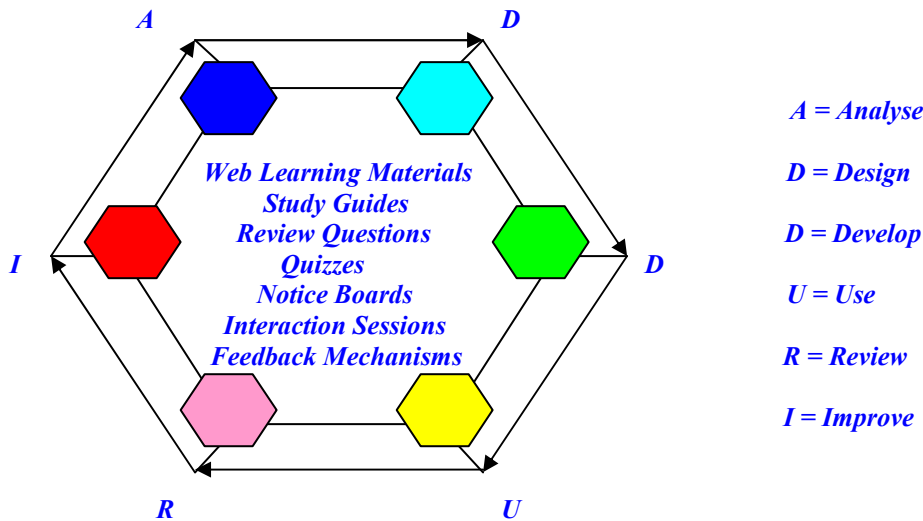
A

D

I

D

R

U

Web Learning Materials
Study Guides
Review Questions
Quizzes
Notice Boards
Interaction Sessions
Feedback Mechanisms

A = Analyse

D = Design

D = Develop

U = Use

R = Review

I = Improve